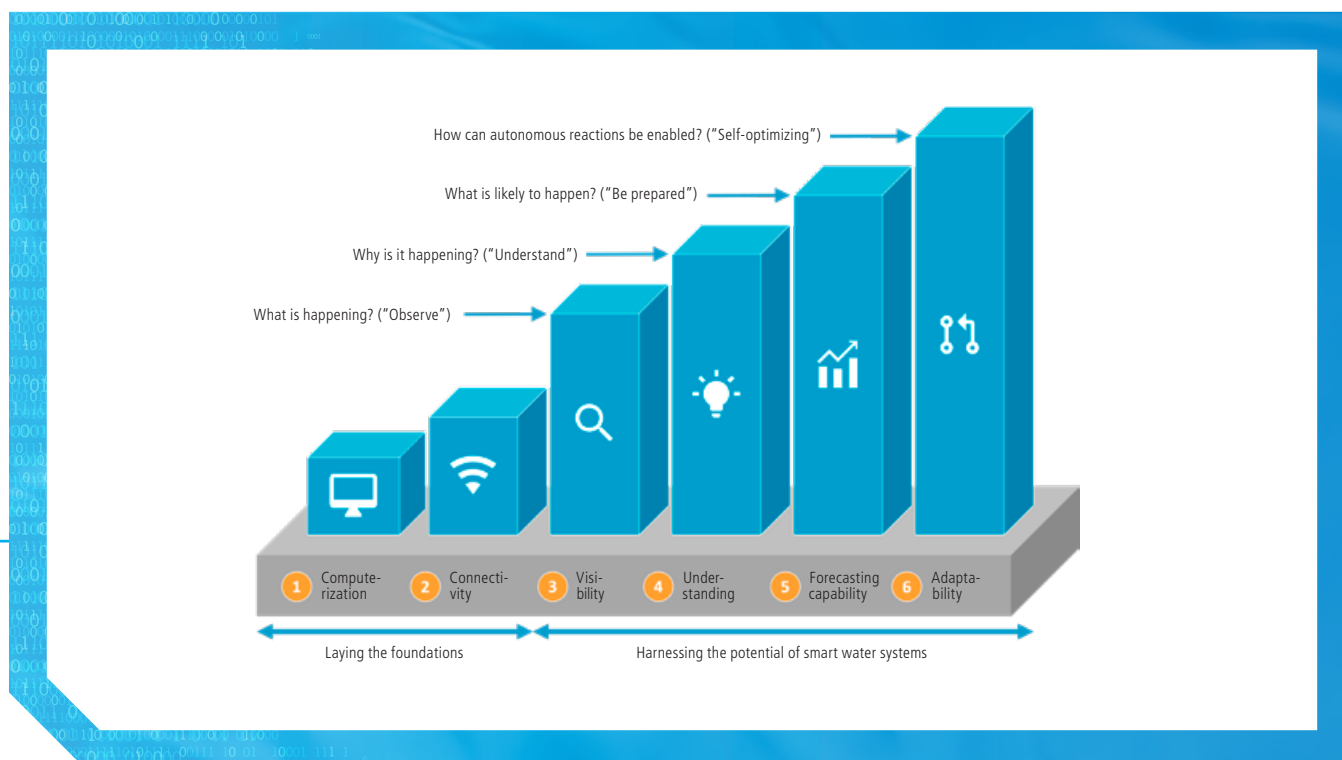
How can autonomous reactions be enabled? ("Self-optimizing")

What is likely to happen? ("Be prepared")

Why is it happening? ("Understand")

What is happening? ("Observe")

1 Computerization

2 Connectivity

3 Visibility

4 Understanding

5 Forecasting capability

6 Adaptability

Laying the foundations

Harnessing the potential of smart water systems